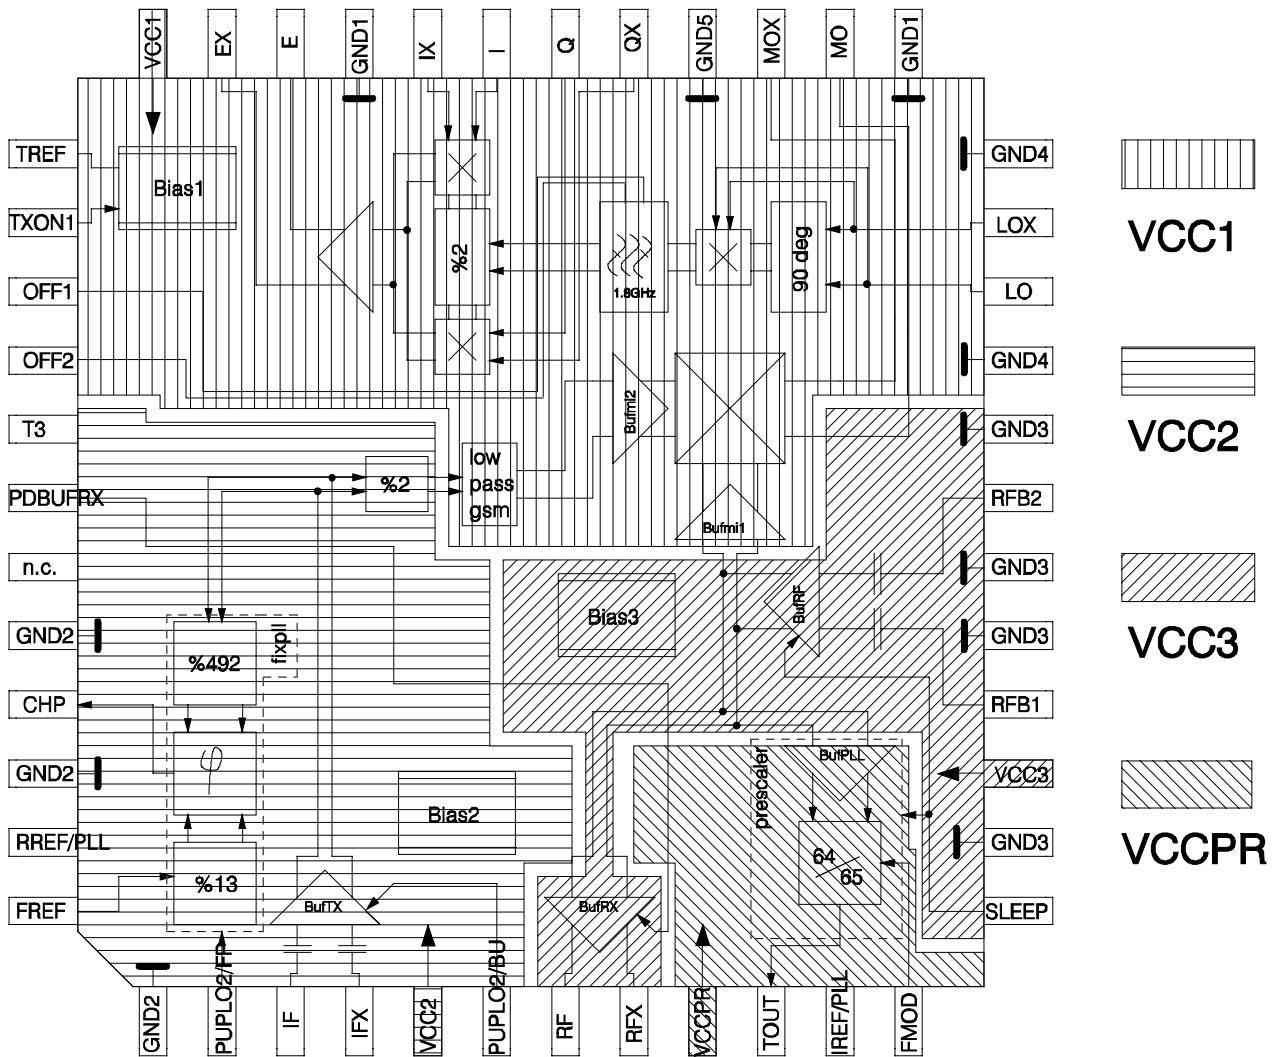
VCC1
EX
E
GND1
IX
I
Q
QX
GND5
MOX
MO
GND1

TREF
TXON1
OFF1
OFF2
T3
PDBUFRX
n.c.
GND2
CHP
GND2
RREF/PLL
FREF

GND4
LOX
LO
GND4
GND3
RFB2
GND3
GND3
RFB1
VCC3
GND3
SLEEP

Bias1
%2
1.8GHz
90 deg
Bufmi2
low pass gsm
%2
Bufmi1
Bias3
BufRF
%492
fixpll
$\varphi$
Bias2
%13
BufTX
BufRX
prescaler
BufPLL
64
65

GND2
PUPLO2/FP
IF
IFX
VCC2
PUPLO2/BU
RF
RFX
VCCPR
TOUT
IREF/PLL
FMOD

VCC1
VCC2
VCC3
VCCPR